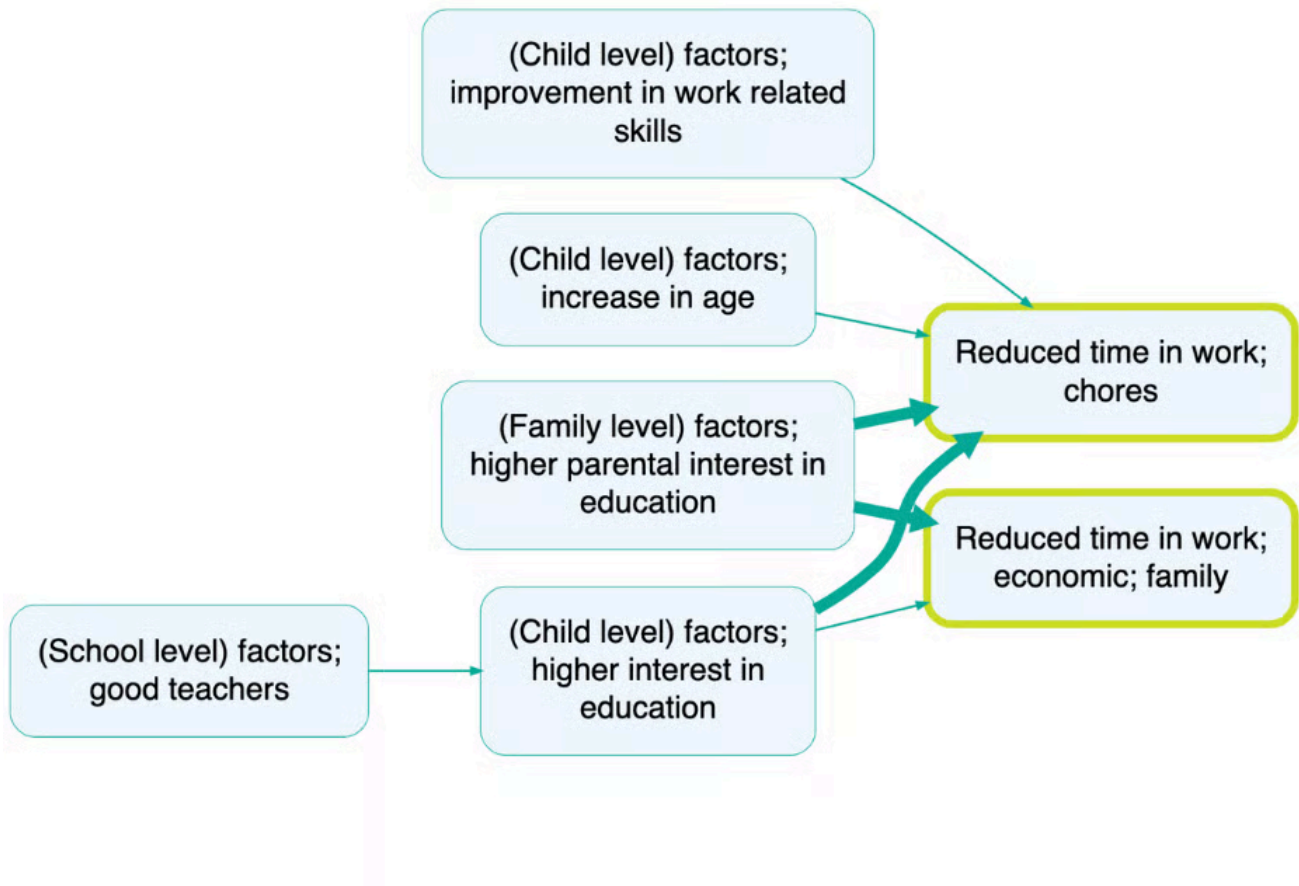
(Child level) factors; improvement in work related skills

(Child level) factors; increase in age

Reduced time in work; chores

(Family level) factors; higher parental interest in education

Reduced time in work; economic; family

(School level) factors; good teachers

(Child level) factors; higher interest in education